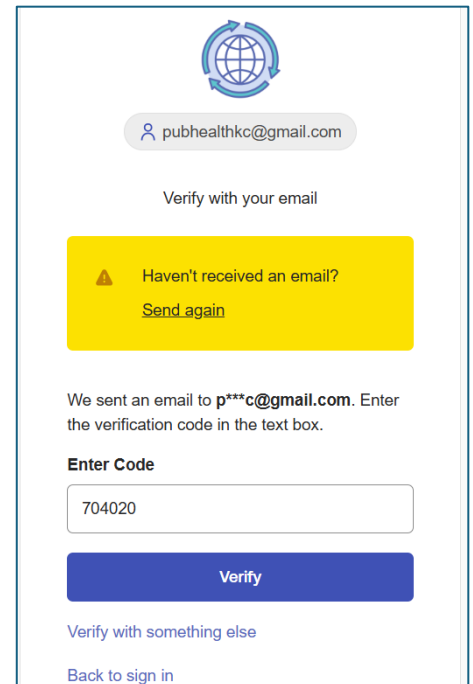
pubhealthkc@gmail.com

Verify with your email

Haven't received an email?

Send again

We sent an email to **p***c@gmail.com**. Enter the verification code in the text box.

**Enter Code**

704020

Verify

Verify with something else

Back to sign in